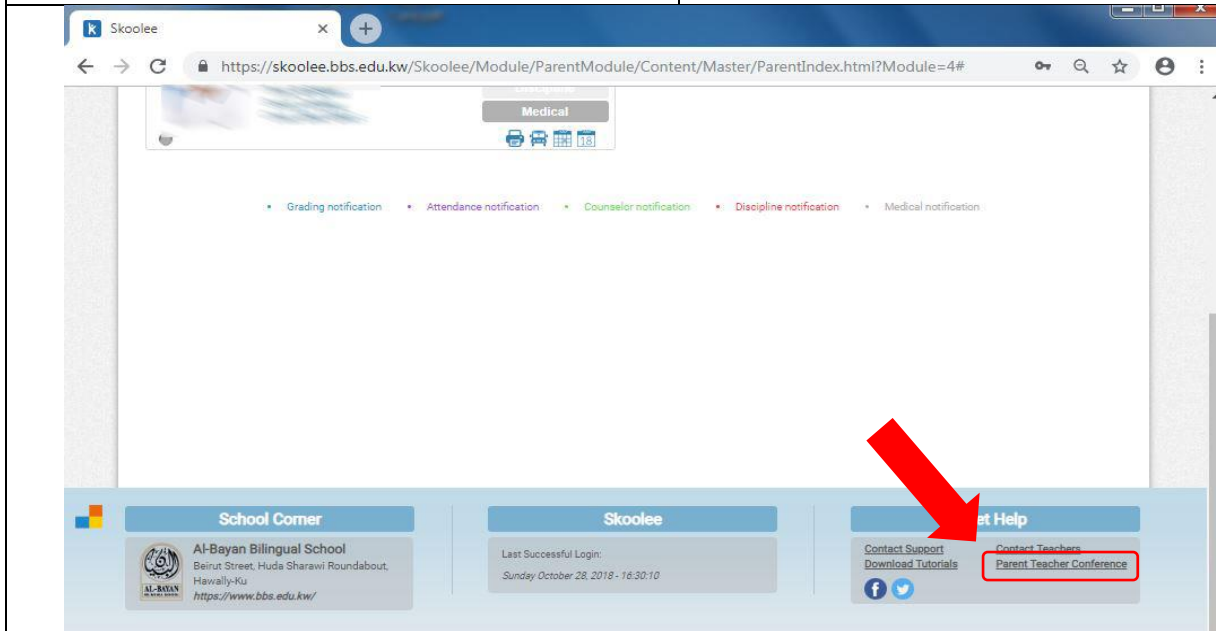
Skoolee

https://skoolee.bbs.edu.kw/Skoolee/Module/ParentModule/Content/Master/ParentIndex.html?Module=4#

Medical

18

• Grading notification • Attendance notification • Counselor notification • Discipline notification • Medical notification

School Corner

Al-Bayan Bilingual School
Beirut Street, Huda Sharawi Roundabout, Hawally-Ku
https://www.bbs.edu.kw/

AL-BAYAN

Skoolee

Last Successful Login:
Sunday October 28, 2018 - 16:30:10

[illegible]et Help

Contact Support
Download Tutorials
Contact Teachers
Parent Teacher Conference